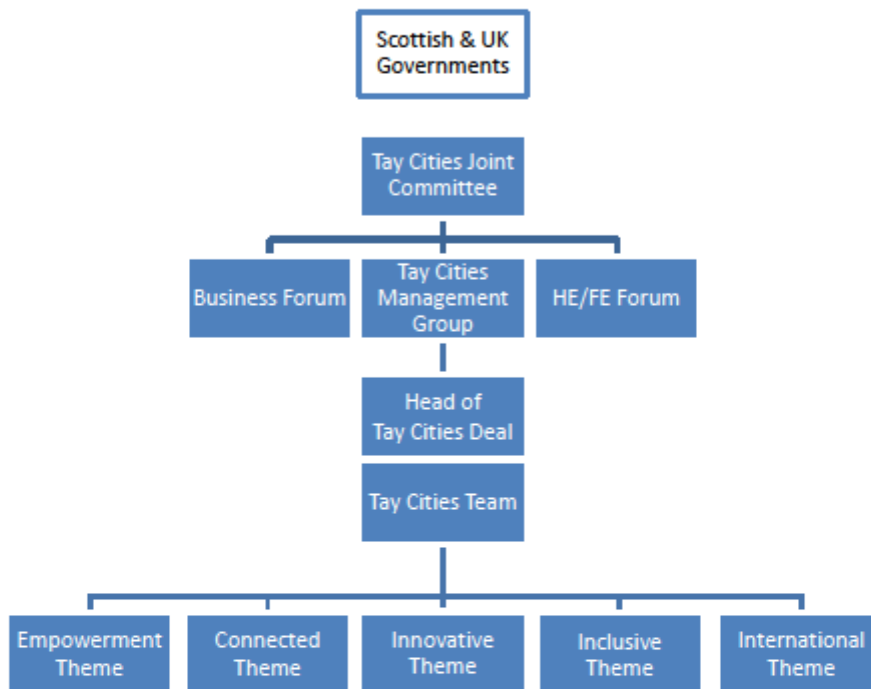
Scottish & UK Governments

Tay Cities Joint Committee

Business Forum

Tay Cities Management Group

HE/FE Forum

Head of Tay Cities Deal

Tay Cities Team

Empowerment Theme

Connected Theme

Innovative Theme

Inclusive Theme

International Theme